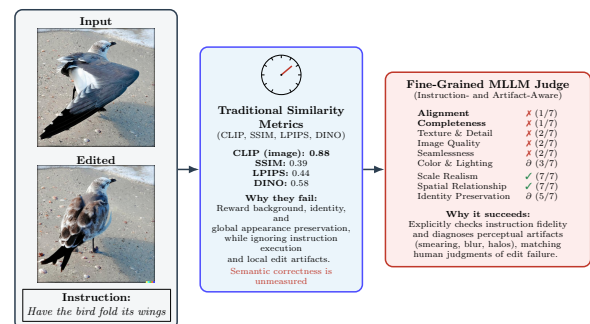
Input

Edited

Instruction:
Have the bird fold its wings

Traditional Similarity Metrics
(CLIP, SSIM, LPIPS, DINO)

CLIP (image): 0.88
SSIM: 0.39
LPIPS: 0.44
DINO: 0.58

Why they fail:
Reward background, identity, and global appearance preservation, while ignoring instruction execution and local edit artifacts.
Semantic correctness is unmeasured

Fine-Grained MLLM Judge
(Instruction- and Artifact-Aware)

| | |
|---|---|
| Alignment | ✗ (1/7) |
| Completeness | ✗ (1/7) |
| Texture & Detail | ✗ (2/7) |
| Image Quality | ✗ (2/7) |
| Seamlessness | ✗ (2/7) |
| Color & Lighting | ∂ (3/7) |
| Scale Realism | ✓ (7/7) |
| Spatial Relationship | ✓ (7/7) |
| Identity Preservation | ∂ (5/7) |

Why it succeeds:
Explicitly checks instruction fidelity and diagnoses perceptual artifacts (smearing, blur, halos), matching human judgments of edit failure.